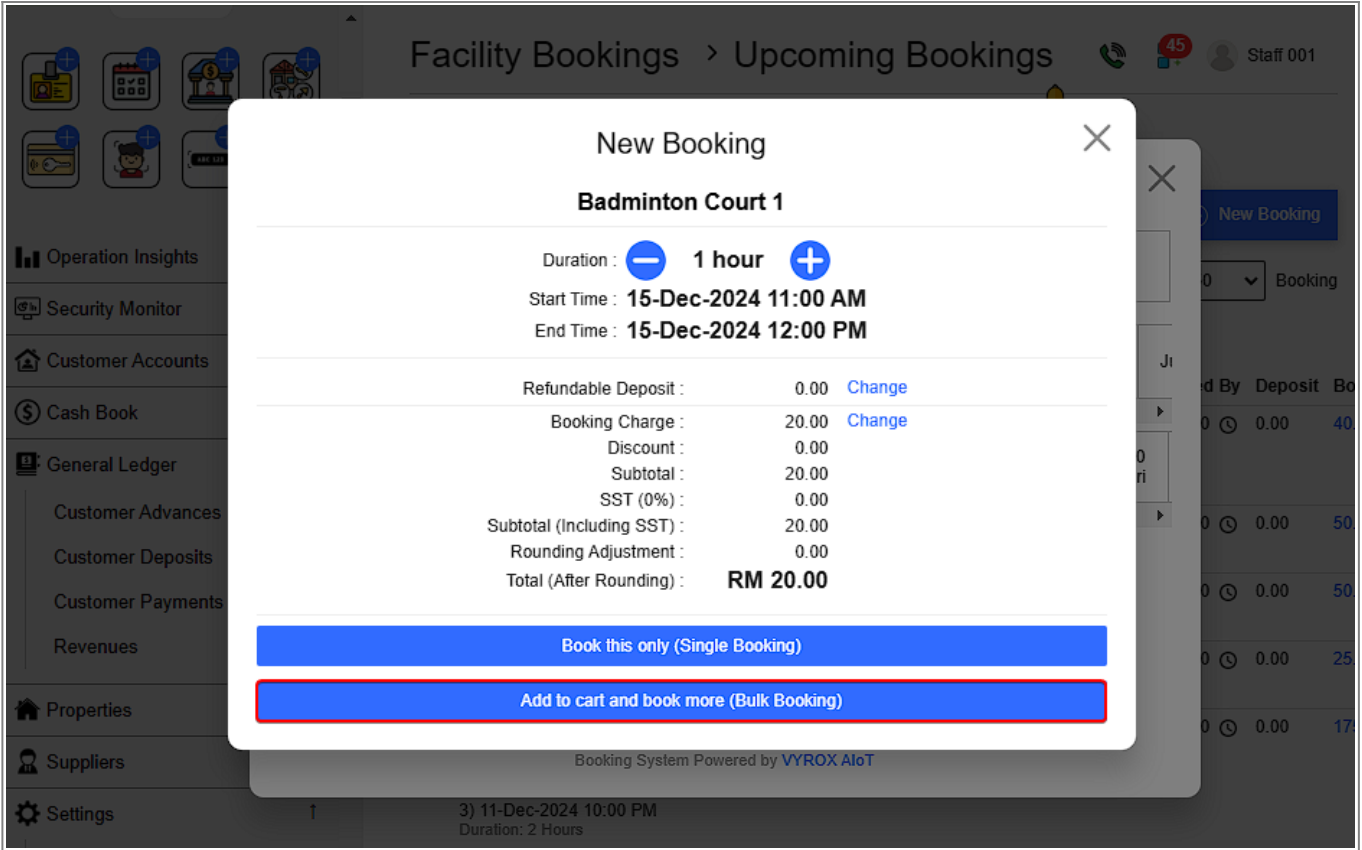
Facility Bookings > Upcoming Bookings

45

Staff 001

Operation Insights

Security Monitor

Customer Accounts

Cash Book

General Ledger

Customer Advances

Customer Deposits

Customer Payments

Revenues

Properties

Suppliers

Settings

New Booking

Badminton Court 1

Duration : 1 hour

Start Time : 15-Dec-2024 11:00 AM

End Time : 15-Dec-2024 12:00 PM

Refundable Deposit : 0.00 Change

Booking Charge : 20.00 Change

Discount : 0.00

Subtotal : 20.00

SST (0%) : 0.00

Subtotal (Including SST) : 20.00

Rounding Adjustment : 0.00

Total (After Rounding) : RM 20.00

Book this only (Single Booking)

Add to cart and book more (Bulk Booking)

Booking System Powered by VYROX AIoT

New Booking

Booking

ed By Deposit Bo

0.00 40,

0.00 50,

0.00 50,

0.00 25,

0.00 175

3) 11-Dec-2024 10:00 PM
Duration: 2 Hours